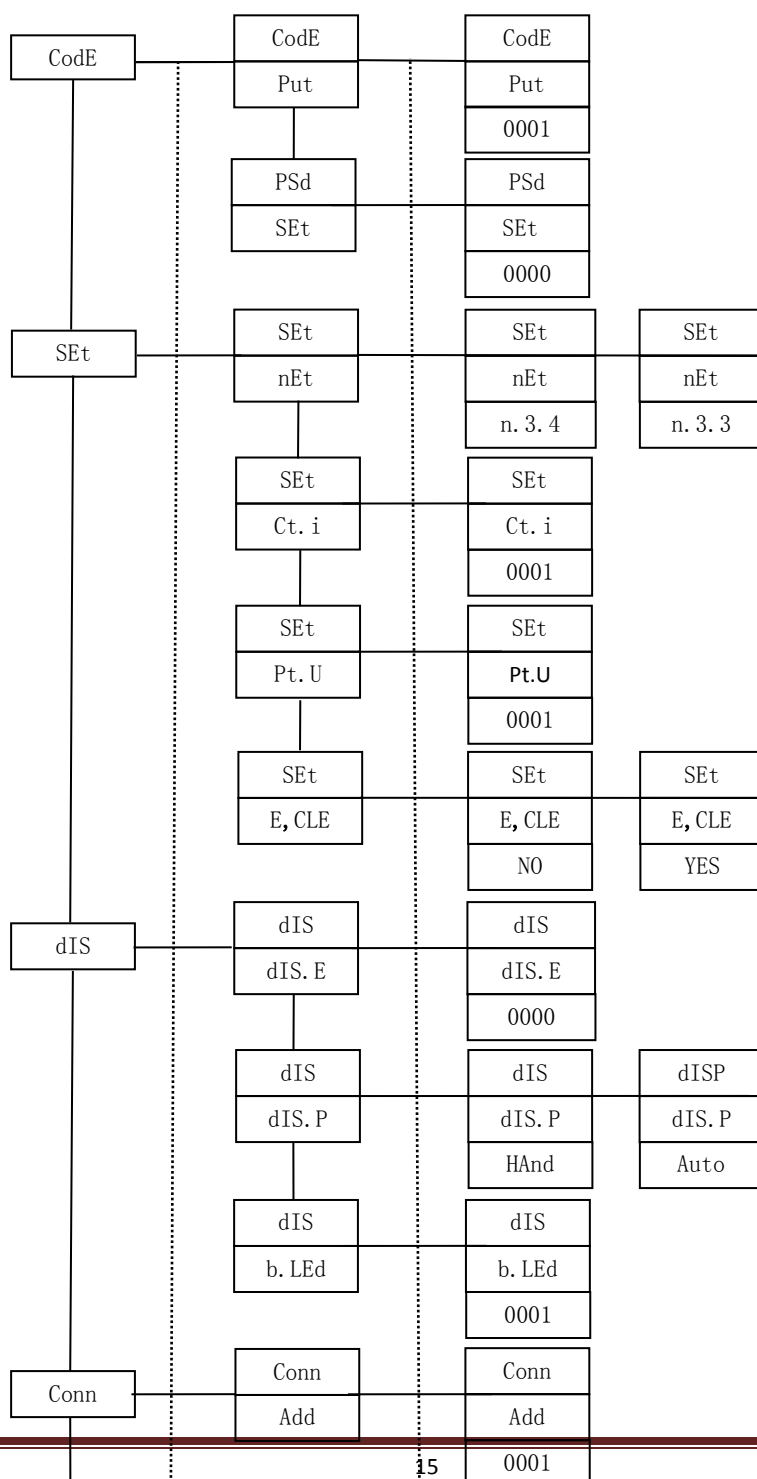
CodE

CodE
Put

CodE
Put
0001

PSd
SEt

PSd
SEt
0000

SEt

SEt
nEt

SEt
nEt
n.3.4

SEt
nEt
n.3.3

SEt
Ct.i

SEt
Ct.i
0001

SEt
Pt.U

SEt
Pt.U
0001

SEt
E,CLE

SEt
E,CLE
NO

SEt
E,CLE
YES

dIS

dIS
dIS.E

dIS
dIS.E
0000

dIS
dIS.P

dIS
dIS.P
HAnd

dISP
dIS.P
Auto

dIS
b.LEd

dIS
b.LEd
0001

Conn

Conn
Add

Conn
Add
0001

15